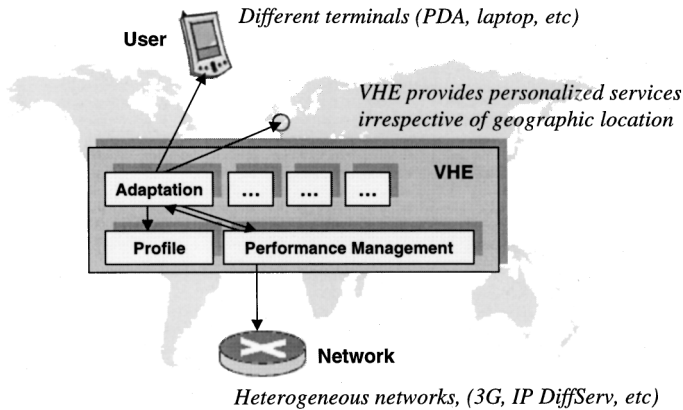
Different terminals (PDA, laptop, etc)

User

VHE provides personalized services irrespective of geographic location

VHE

Adaptation

...

...

...

Profile

Performance Management

Network

Heterogeneous networks, (3G, IP DiffServ, etc)